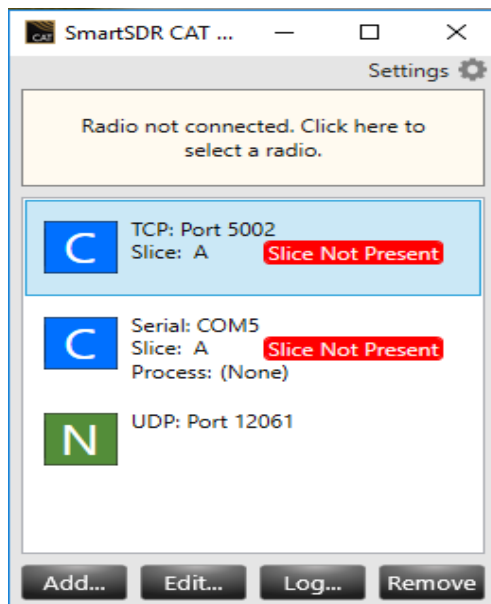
CAT SmartSDR CAT ...

Settings

Radio not connected. Click here to select a radio.

C TCP: Port 5002
Slice: A Slice Not Present

C Serial: COM5
Slice: A Slice Not Present
Process: (None)

N UDP: Port 12061

Add... Edit... Log... Remove